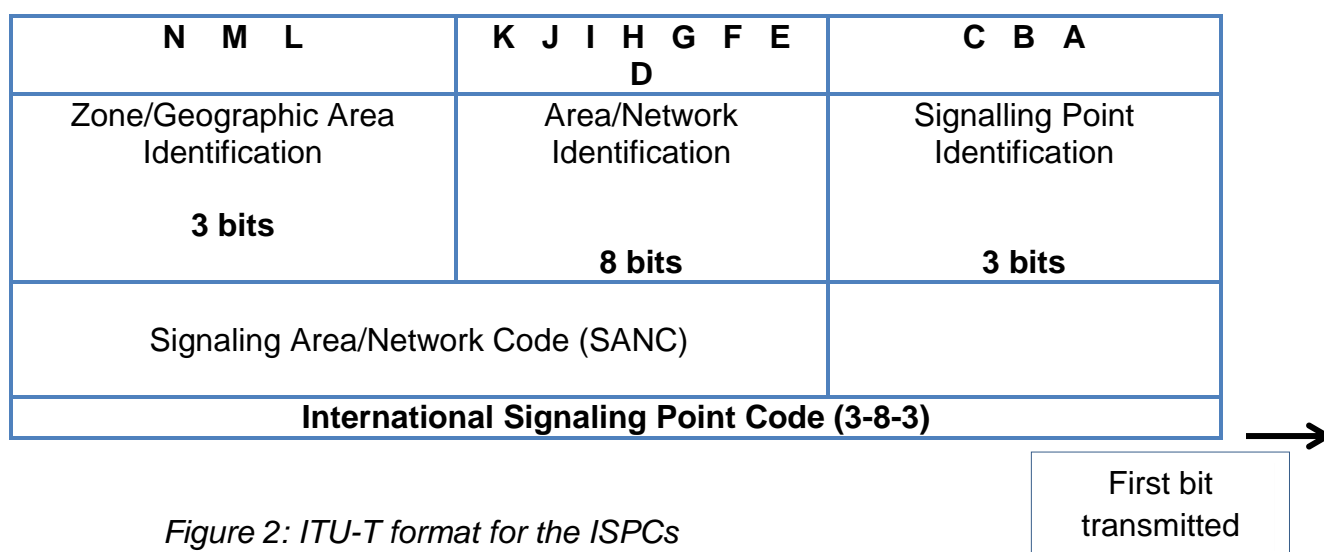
| N M L | K J I H G F E D | C B A |
|---|---|---|
| Zone/Geographic Area Identification **3 bits** | Area/Network Identification **8 bits** | Signalling Point Identification **3 bits** |
| Signaling Area/Network Code (SANC) | | |
| **International Signaling Point Code (3-8-3)** | | |

First bit transmitted

*Figure 2: ITU-T format for the ISPCs*